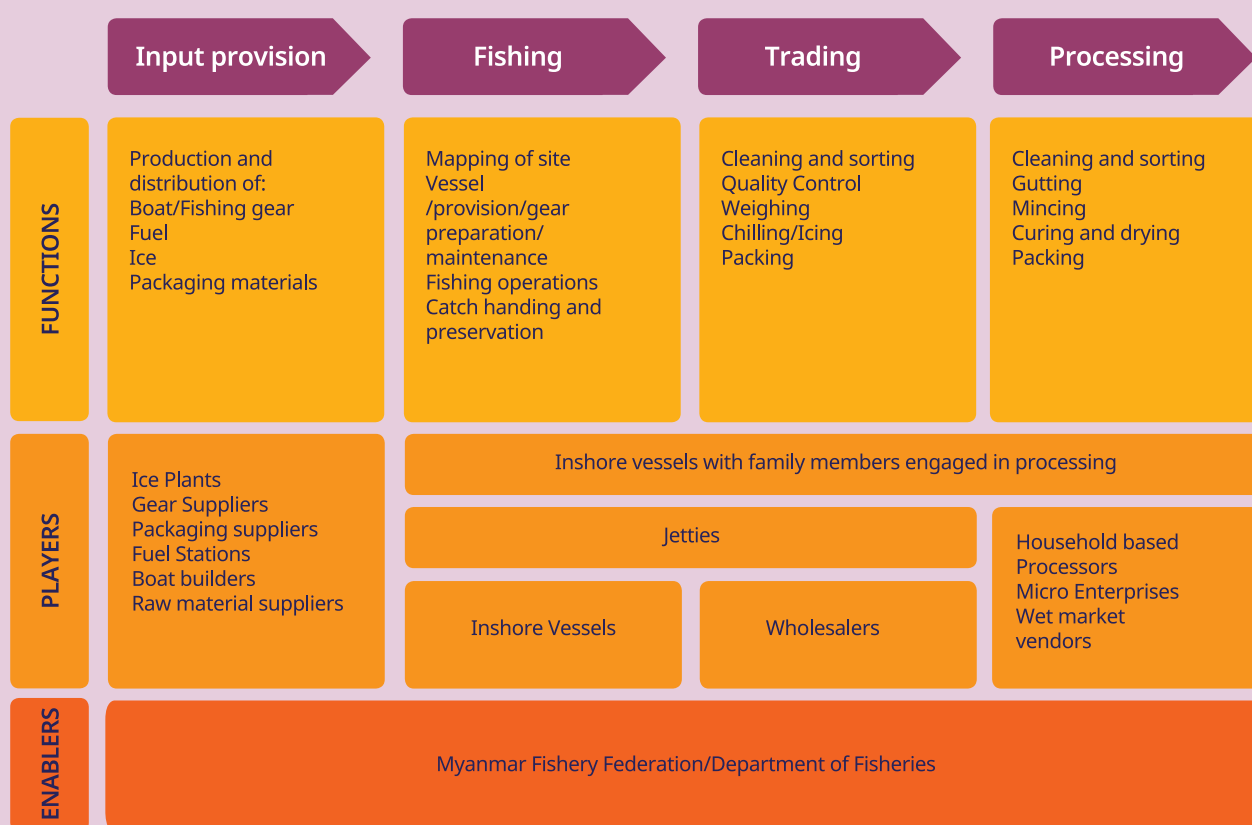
Input provision

Fishing

Trading

Processing

FUNCTIONS

Production and distribution of:
Boat/Fishing gear
Fuel
Ice
Packaging materials

Mapping of site
Vessel /provision/gear preparation/ maintenance
Fishing operations
Catch handing and preservation

Cleaning and sorting
Quality Control
Weighing
Chilling/Icing
Packing

Cleaning and sorting
Gutting
Mincing
Curing and drying
Packing

PLAYERS

Ice Plants
Gear Suppliers
Packaging suppliers
Fuel Stations
Boat builders
Raw material suppliers

Inshore vessels with family members engaged in processing

Jetties

Inshore Vessels

Wholesalers

Household based Processors
Micro Enterprises
Wet market vendors

ENABLERS

Myanmar Fishery Federation/Department of Fisheries